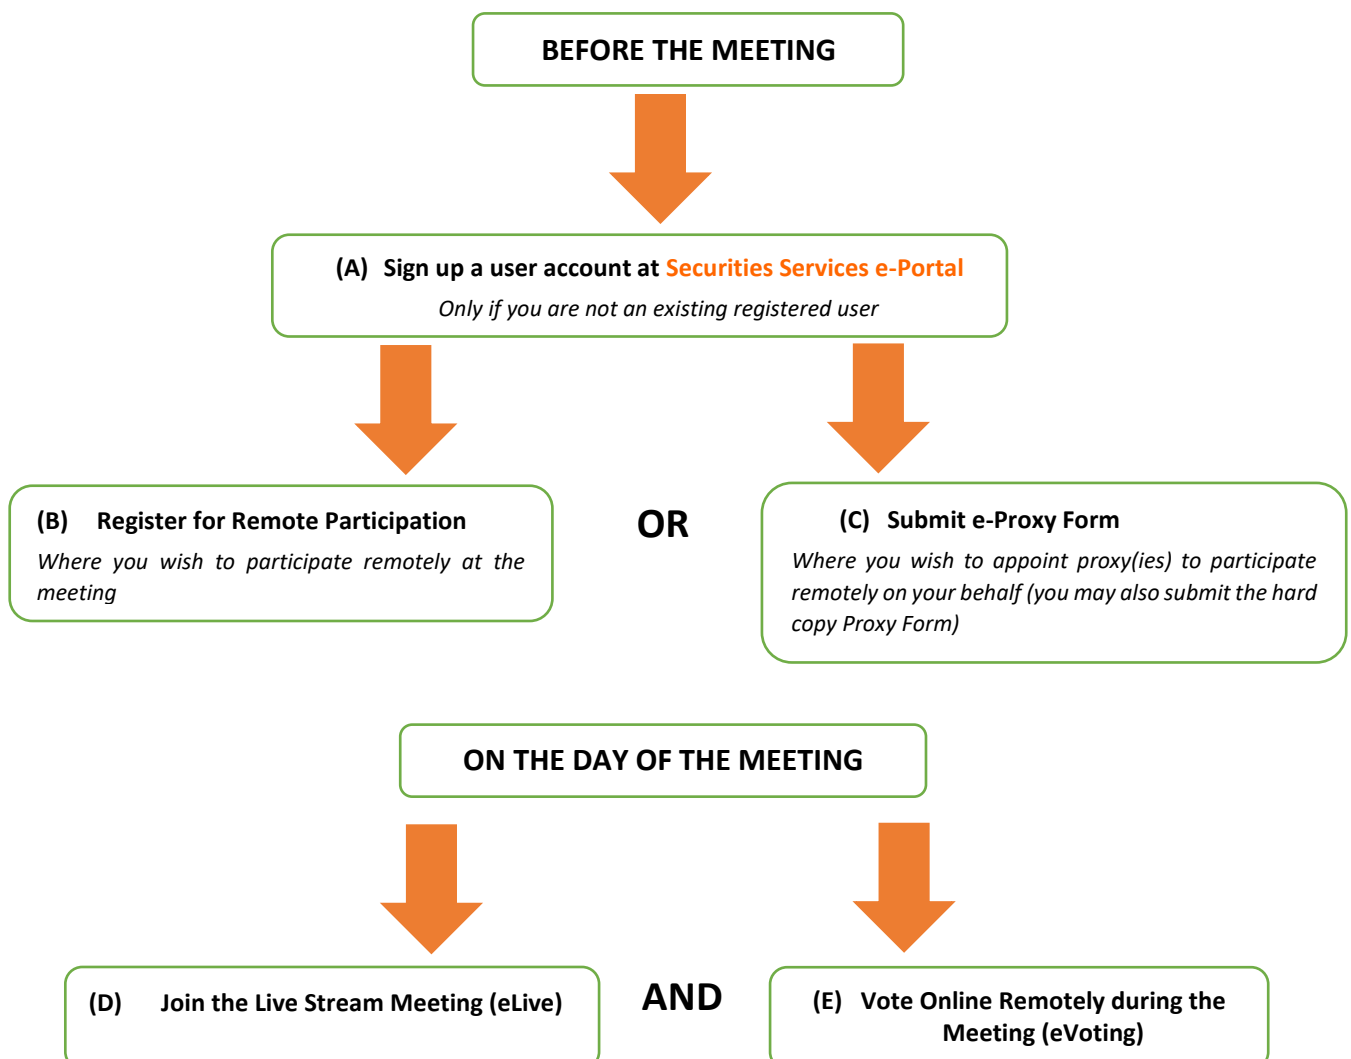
BEFORE THE MEETING

(A) Sign up a user account at Securities Services e-Portal

Only if you are not an existing registered user

(B) Register for Remote Participation

Where you wish to participate remotely at the meeting

OR

(C) Submit e-Proxy Form

Where you wish to appoint proxy(ies) to participate remotely on your behalf (you may also submit the hard copy Proxy Form)

ON THE DAY OF THE MEETING

(D) Join the Live Stream Meeting (eLive)

AND

(E) Vote Online Remotely during the Meeting (eVoting)